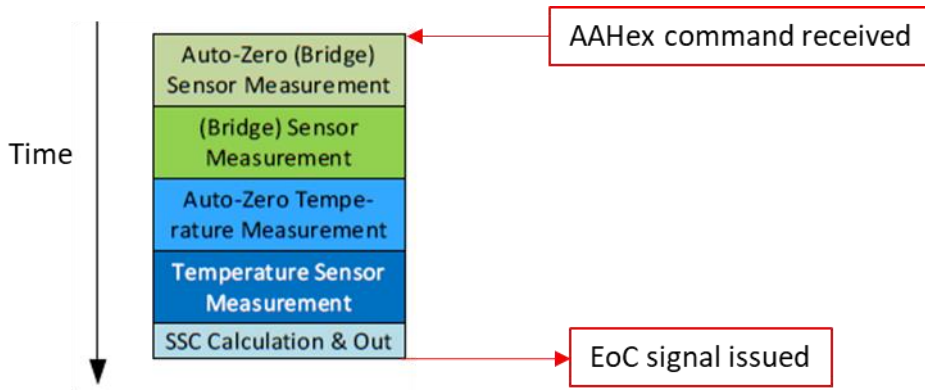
Time

Auto-Zero (Bridge) Sensor Measurement

(Bridge) Sensor Measurement

Auto-Zero Temperature Measurement

Temperature Sensor Measurement

SSC Calculation & Out

AAHex command received

EoC signal issued